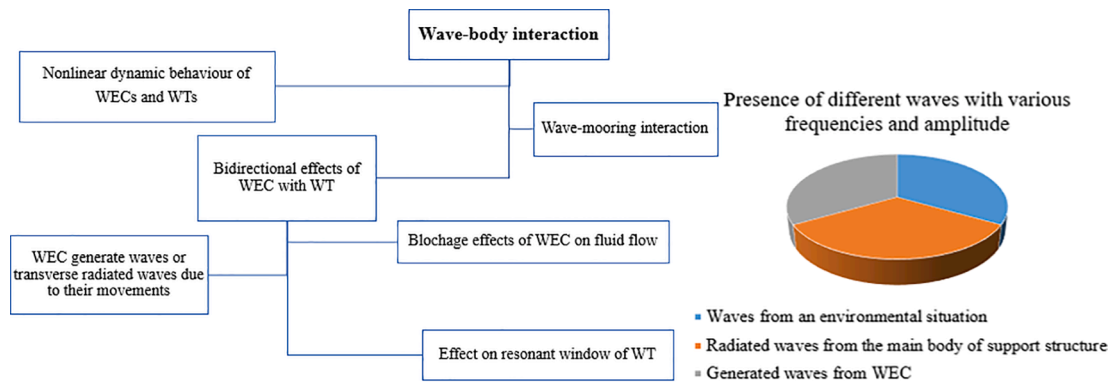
Wave-body interaction

Nonlinear dynamic behaviour of WECs and WTs

Wave-mooring interaction

Bidirectional effects of WEC with WT

WEC generate waves or transverse radiated waves due to their movements

Blochage effects of WEC on fluid flow

Effect on resonant window of WT

Presence of different waves with various frequencies and amplitude

Waves from an environmental situation

Radiated waves from the main body of support structure

Generated waves from WEC